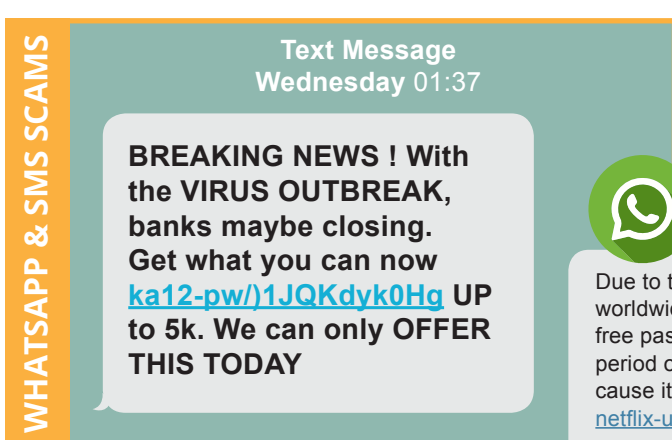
WHATSAPP & SMS SCAMS

Text Message
Wednesday 01:37

BREAKING NEWS ! With the VIRUS OUTBREAK, banks maybe closing. Get what you can now ka12-pw/)1JQKdyk0Hg UP to 5k. We can only OFFER THIS TODAY

Due to t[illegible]
worldwi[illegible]
free pas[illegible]
period o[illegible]
cause it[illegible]
netflix-u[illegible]